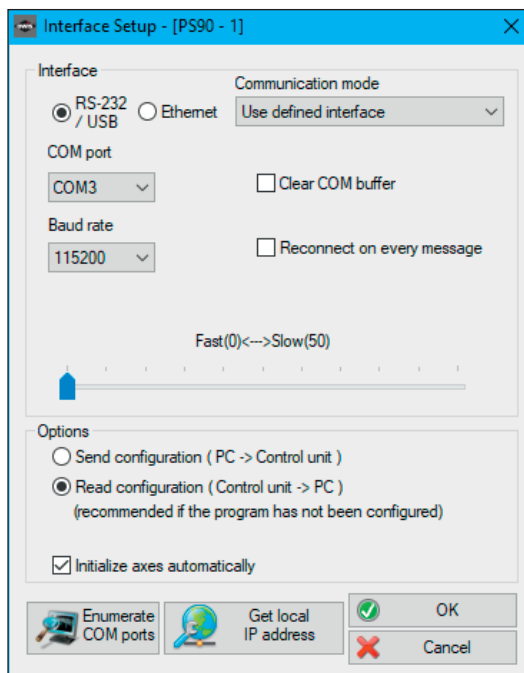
Interface Setup - [PS90 - 1]

Interface

RS-232 / USB

Ethernet

Communication mode

Use defined interface

COM port

COM3

Clear COM buffer

Baud rate

115200

Reconnect on every message

Fast(0)<--->Slow(50)

Options

Send configuration ( PC -> Control unit )

Read configuration ( Control unit -> PC )
(recommended if the program has not been configured)

Initialize axes automatically

Enumerate COM ports

Get local IP address

OK

Cancel